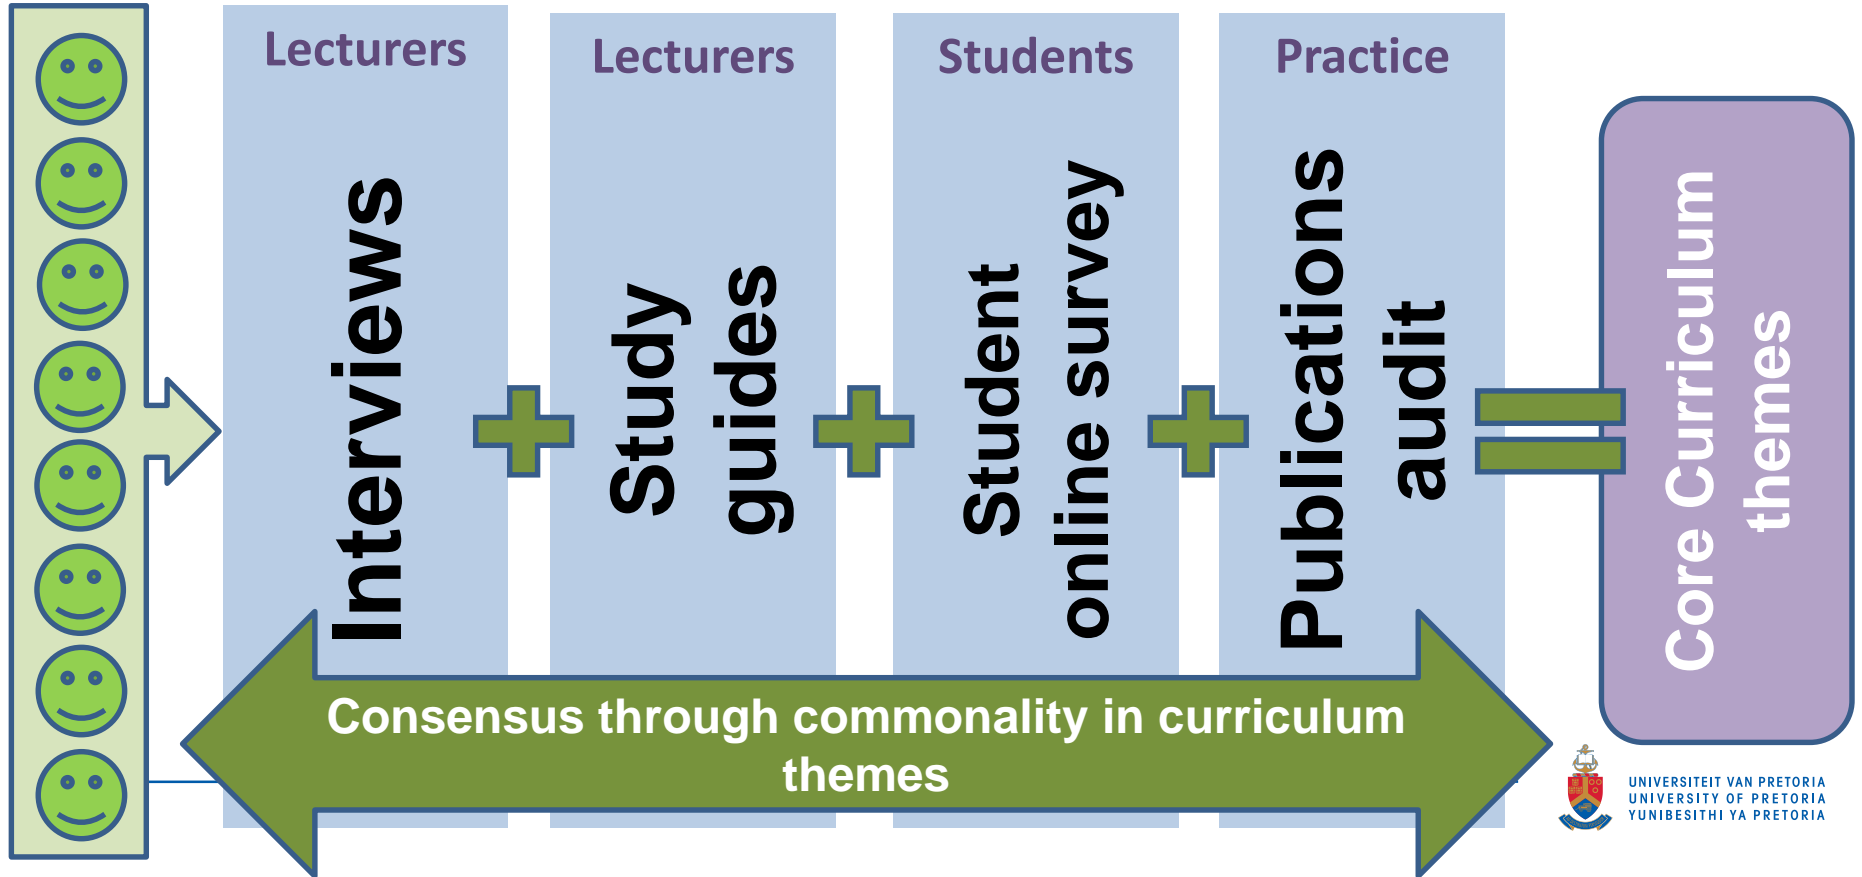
Lecturers

Interviews

Lecturers

Study guides

Students

Student online survey

Practice

Publications audit

Core Curriculum themes

Consensus through commonality in curriculum themes

UNIVERSITEIT VAN PRETORIA
UNIVERSITY OF PRETORIA
YUNIBESITHI YA PRETORIA